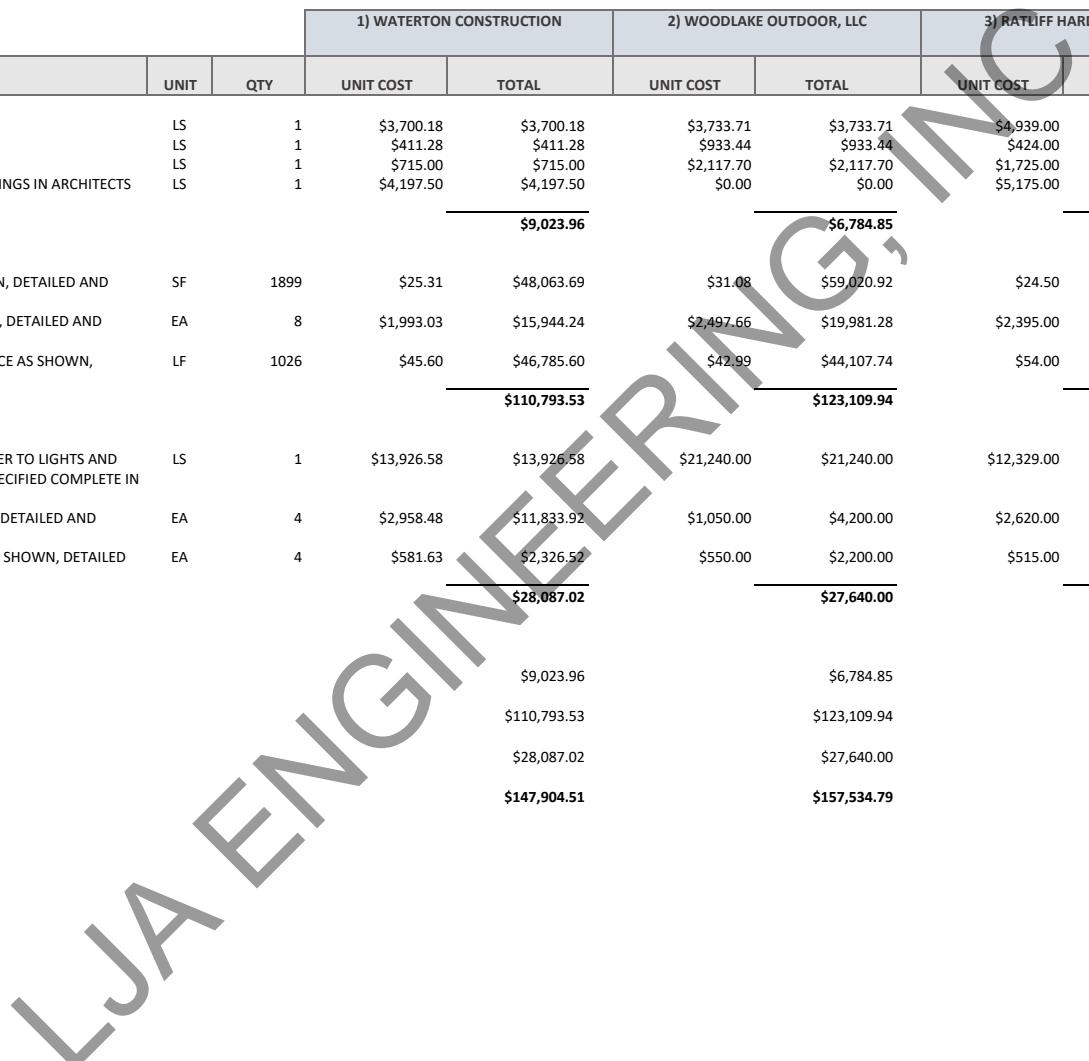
| | UNIT | QTY | 1) WATERTON CONSTRUCTION UNIT COST | TOTAL | 2) WOODLAKE OUTDOOR, LLC UNIT COST | TOTAL | 3) RATLIFF HAR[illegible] UNIT COST |
|---|---|---|---|---|---|---|---|
| | LS | 1 | \$3,700.18 | \$3,700.18 | \$3,733.71 | \$3,733.71 | \$4,939.00 |
| | LS | 1 | \$411.28 | \$411.28 | \$933.44 | \$933.44 | \$424.00 |
| | LS | 1 | \$715.00 | \$715.00 | \$2,117.70 | \$2,117.70 | \$1,725.00 |
| INGS IN ARCHITECTS | LS | 1 | \$4,197.50 | \$4,197.50 | \$0.00 | \$0.00 | \$5,175.00 |
| | | | | **\$9,023.96** | | **\$6,784.85** | |
| N, DETAILED AND | SF | 1899 | \$25.31 | \$48,063.69 | \$31.08 | \$59,020.92 | \$24.50 |
| , DETAILED AND | EA | 8 | \$1,993.03 | \$15,944.24 | \$2,497.66 | \$19,981.28 | \$2,395.00 |
| CE AS SHOWN, | LF | 1026 | \$45.60 | \$46,785.60 | \$42.99 | \$44,107.74 | \$54.00 |
| | | | | **\$110,793.53** | | **\$123,109.94** | |
| ER TO LIGHTS AND ECIFIED COMPLETE IN | LS | 1 | \$13,926.58 | \$13,926.58 | \$21,240.00 | \$21,240.00 | \$12,329.00 |
| DETAILED AND | EA | 4 | \$2,958.48 | \$11,833.92 | \$1,050.00 | \$4,200.00 | \$2,620.00 |
| SHOWN, DETAILED | EA | 4 | \$581.63 | \$2,326.52 | \$550.00 | \$2,200.00 | \$515.00 |
| | | | | **\$28,087.02** | | **\$27,640.00** | |
| | | | | \$9,023.96 | | \$6,784.85 | |
| | | | | \$110,793.53 | | \$123,109.94 | |
| | | | | \$28,087.02 | | \$27,640.00 | |
| | | | | **\$147,904.51** | | **\$157,534.79** | |

LJA ENGINEERING, INC